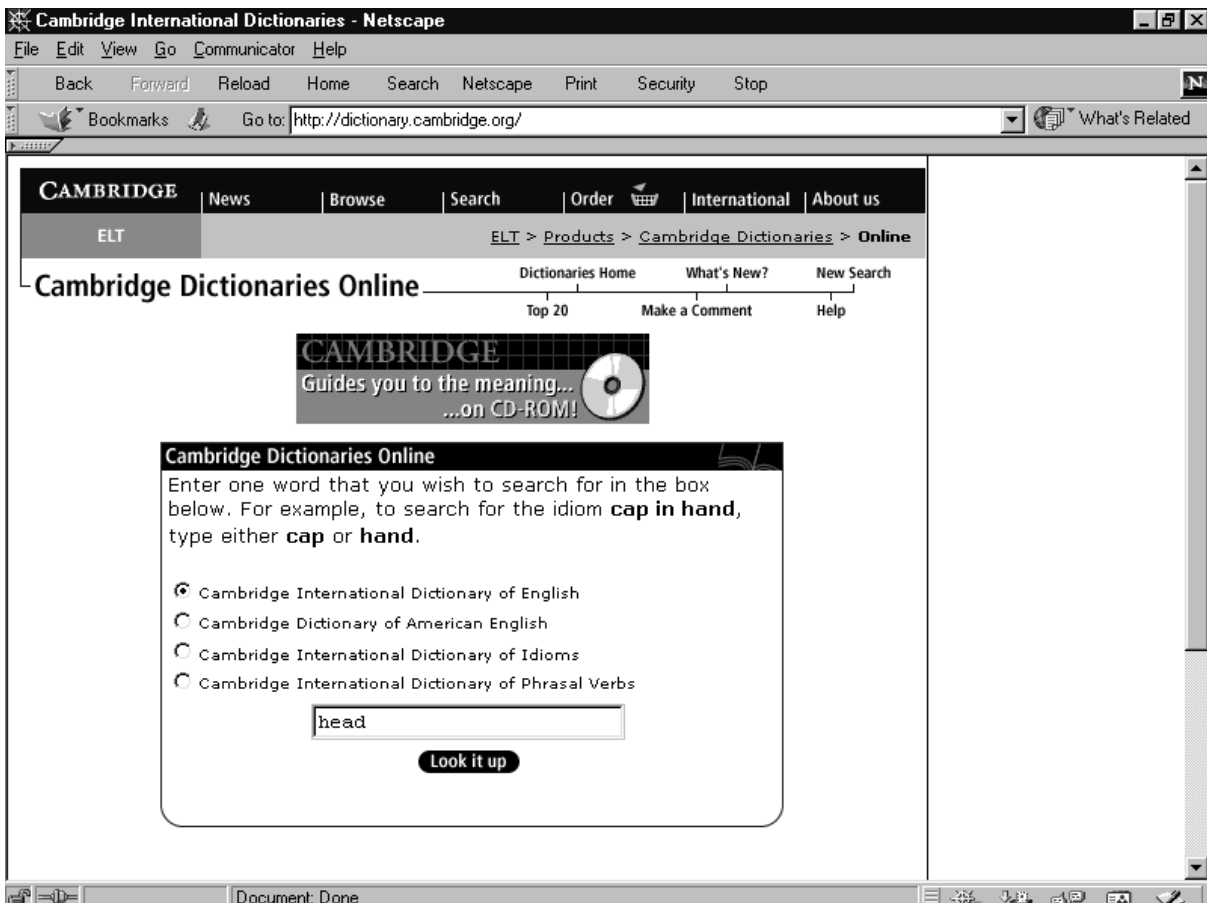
Cambridge International Dictionaries - Netscape

File Edit View Go Communicator Help

Back Forward Reload Home Search Netscape Print Security Stop

Bookmarks Go to: http://dictionary.cambridge.org/ What's Related

CAMBRIDGE | News | Browse | Search | Order | International | About us

ELT

ELT > Products > Cambridge Dictionaries > Online

Cambridge Dictionaries Online

Dictionaries Home What's New? New Search

Top 20 Make a Comment Help

CAMBRIDGE
Guides you to the meaning...
...on CD-ROM!

Cambridge Dictionaries Online

Enter one word that you wish to search for in the box below. For example, to search for the idiom **cap in hand**, type either **cap** or **hand**.

Cambridge International Dictionary of English
Cambridge Dictionary of American English
Cambridge International Dictionary of Idioms
Cambridge International Dictionary of Phrasal Verbs

head

Look it up

Document: Done